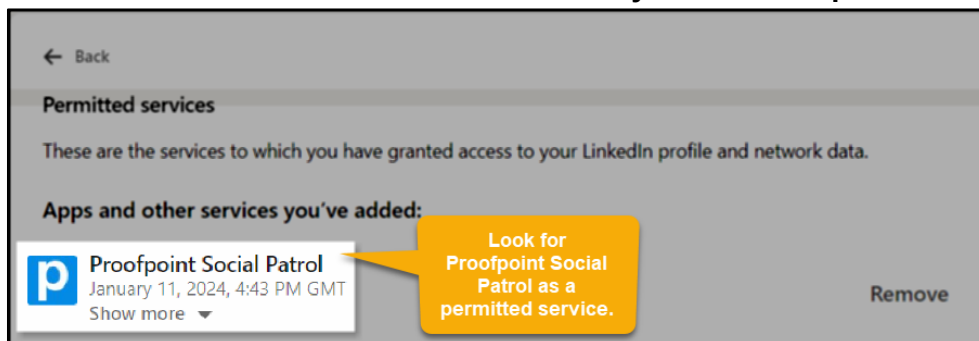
← Back

Permitted services

These are the services to which you have granted access to your LinkedIn profile and network data.

Apps and other services you've added:

p

Proofpoint Social Patrol
January 11, 2024, 4:43 PM GMT
Show more

Look for Proofpoint Social Patrol as a permitted service.

Remove